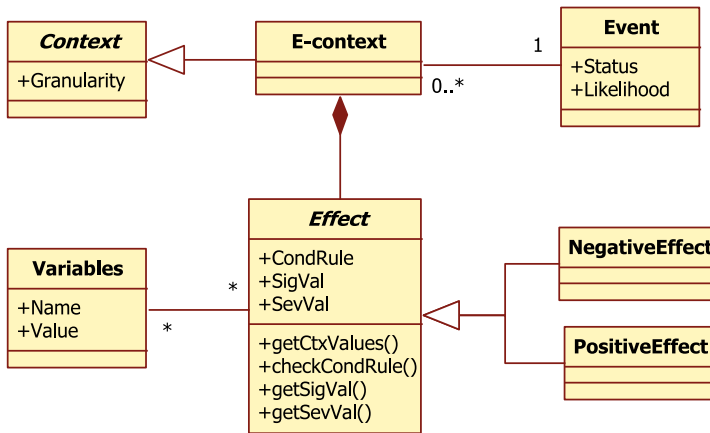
Context
+Granularity

E-context

Event
+Status
+Likelihood

1
0..*

Effect
+CondRule
+SigVal
+SevVal
+getCtxValues()
+checkCondRule()
+getSigVal()
+getSevVal()

Variables
+Name
+Value

*
*

NegativeEffect

PositiveEffect